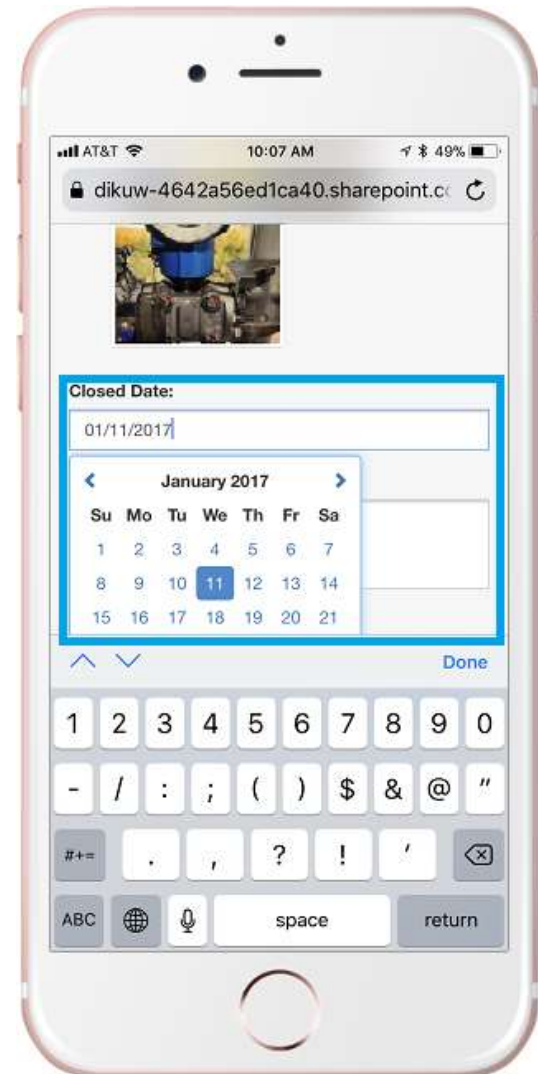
AT&T 10:07 AM 49%

dikuw-4642a56ed1ca40.sharepoint.cc

Closed Date:

01/11/2017

January 2017

| Su | Mo | Tu | We | Th | Fr | Sa |
|---|---|---|---|---|---|---|
| 1 | 2 | 3 | 4 | 5 | 6 | 7 |
| 8 | 9 | 10 | 11 | 12 | 13 | 14 |
| 15 | 16 | 17 | 18 | 19 | 20 | 21 |

Done

1 2 3 4 5 6 7 8 9 0

- / : ; ( ) $ & @ "

#+= . , ? ! '

ABC space return